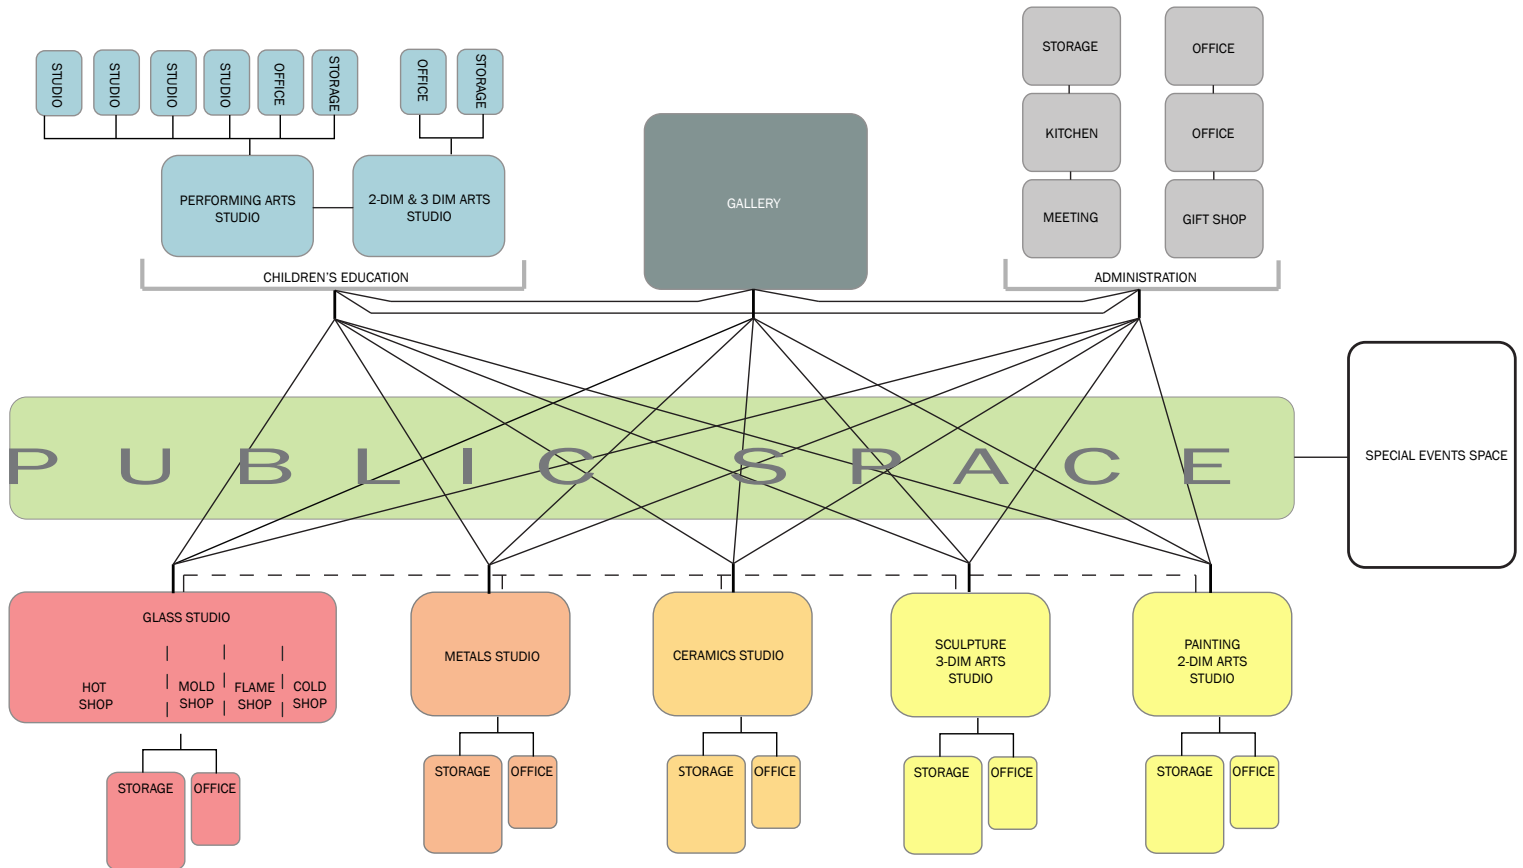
STUDIO
STUDIO
STUDIO
STUDIO
OFFICE
STORAGE
OFFICE
STORAGE

PERFORMING ARTS STUDIO
2-DIM & 3 DIM ARTS STUDIO
CHILDREN'S EDUCATION

GALLERY

STORAGE
OFFICE
KITCHEN
OFFICE
MEETING
GIFT SHOP
ADMINISTRATION

P U B L I C S P A C E

SPECIAL EVENTS SPACE

GLASS STUDIO
HOT SHOP
MOLD SHOP
FLAME SHOP
COLD SHOP

METALS STUDIO

CERAMICS STUDIO

SCULPTURE 3-DIM ARTS STUDIO

PAINTING 2-DIM ARTS STUDIO

STORAGE
OFFICE
STORAGE
OFFICE
STORAGE
OFFICE
STORAGE
OFFICE
STORAGE
OFFICE